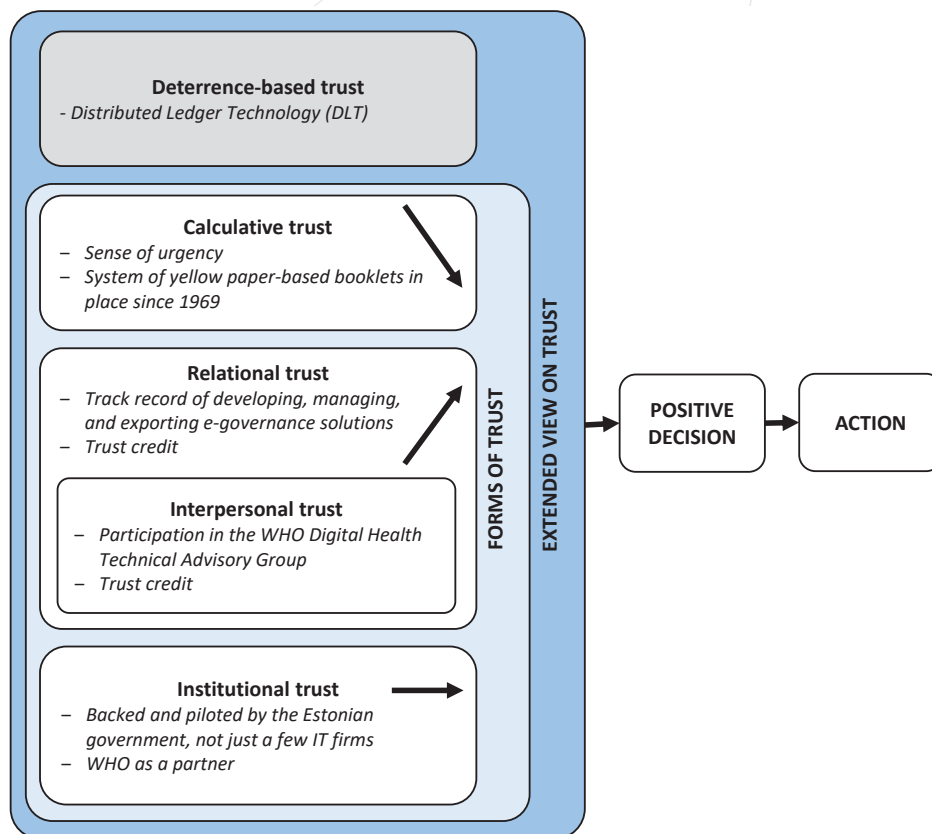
**Deterrence-based trust**
- *Distributed Ledger Technology (DLT)*

**Calculative trust**
– *Sense of urgency*
– *System of yellow paper-based booklets in place since 1969*

**Relational trust**
– *Track record of developing, managing, and exporting e-governance solutions*
– *Trust credit*

**Interpersonal trust**
– *Participation in the WHO Digital Health Technical Advisory Group*
– *Trust credit*

**Institutional trust**
– *Backed and piloted by the Estonian government, not just a few IT firms*
– *WHO as a partner*

FORMS OF TRUST

EXTENDED VIEW ON TRUST

POSITIVE DECISION

ACTION